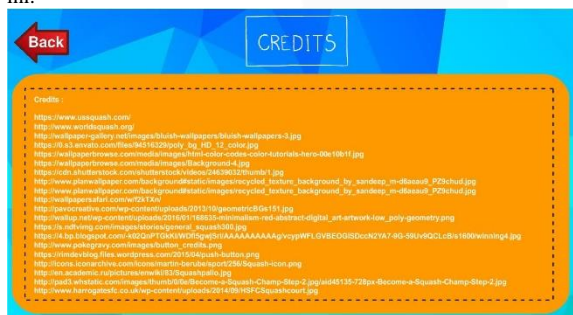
Back

CREDITS

Credits :

https://www.ussquash.com/
http://www.worldsquash.org/
http://wallpaper-gallery.net/images/bluish-wallpapers/bluish-wallpapers-3.jpg
https://0.s3.envato.com/files/94516329/poly_bg_HD_12_color.jpg
https://wallpaperbrowse.com/media/images/html-color-codes-color-tutorials-hero-00e10b1f.jpg
https://wallpaperbrowse.com/media/images/Background-4.jpg
https://cdn.shutterstock.com/shutterstock/videos/24639032/thumb/1.jpg
http://www.planwallpaper.com/background#static/images/recycled_texture_background_by_sandeep_m-d6aeau9_PZ9chud.jpg
http://www.planwallpaper.com/background#static/images/recycled_texture_background_by_sandeep_m-d6aeau9_PZ9chud.jpg
http://wallpapersafari.com/w/f2kYXn/
http://pavocreative.com/wp-content/uploads/2013/10/geometricBGs151.jpg
http://wallup.net/wp-content/uploads/2016/01/168535-minimalism-red-abstract-digital_art-artwork-low_poly-geometry.png
https://s.ndtvimg.com/images/stories/general_squash300.jpg
http://4.bp.blogspot.com/-k62QoFTGkKI/WDfSpd5riAI/AAAAAAAAAAg/vcypWFLGVBEOGISDccN2YA7-9G-59Uv9QCLcB/s1600/winning4.jpg
http://www.pokegravy.com/images/button_credits.png
https://rimdevblog.files.wordpress.com/2015/04/push-button.png
http://icons.iconarchive.com/icons/martin-berube/sport/256/Squash-icon.png
http://en.academic.ru/pictures/enwiki/83/Squashpallo.jpg
http://pad3.whstatic.com/images/thumb/0/0e/Become-a-Squash-Champ-Step-2.jpg/aid45135-728px-Become-a-Squash-Champ-Step-2.jpg
http://www.harrogatesfc.co.uk/wp-content/uploads/2014/09/HSFCSquashcourt.jpg